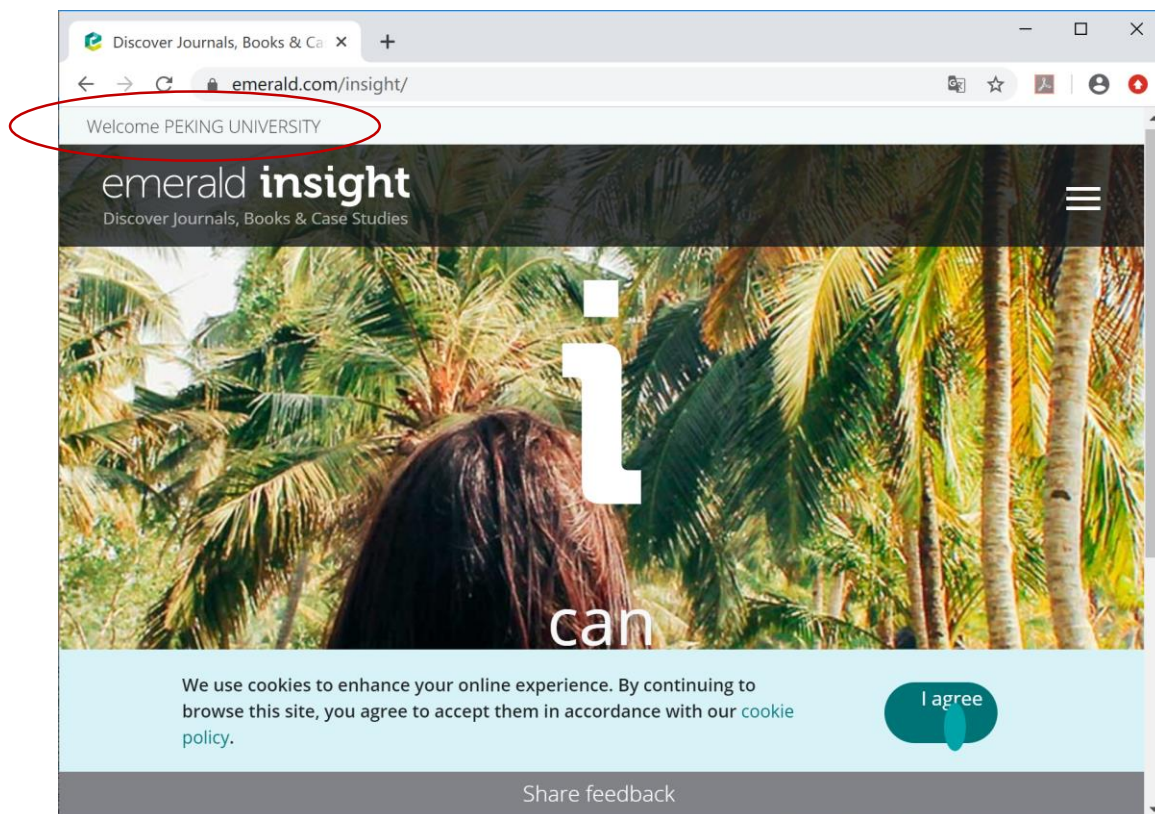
Discover Journals, Books & Ca ×

emerald.com/insight/

Welcome PEKING UNIVERSITY

emerald insight
Discover Journals, Books & Case Studies

i

can

We use cookies to enhance your online experience. By continuing to browse this site, you agree to accept them in accordance with our cookie policy.

I agree

Share feedback